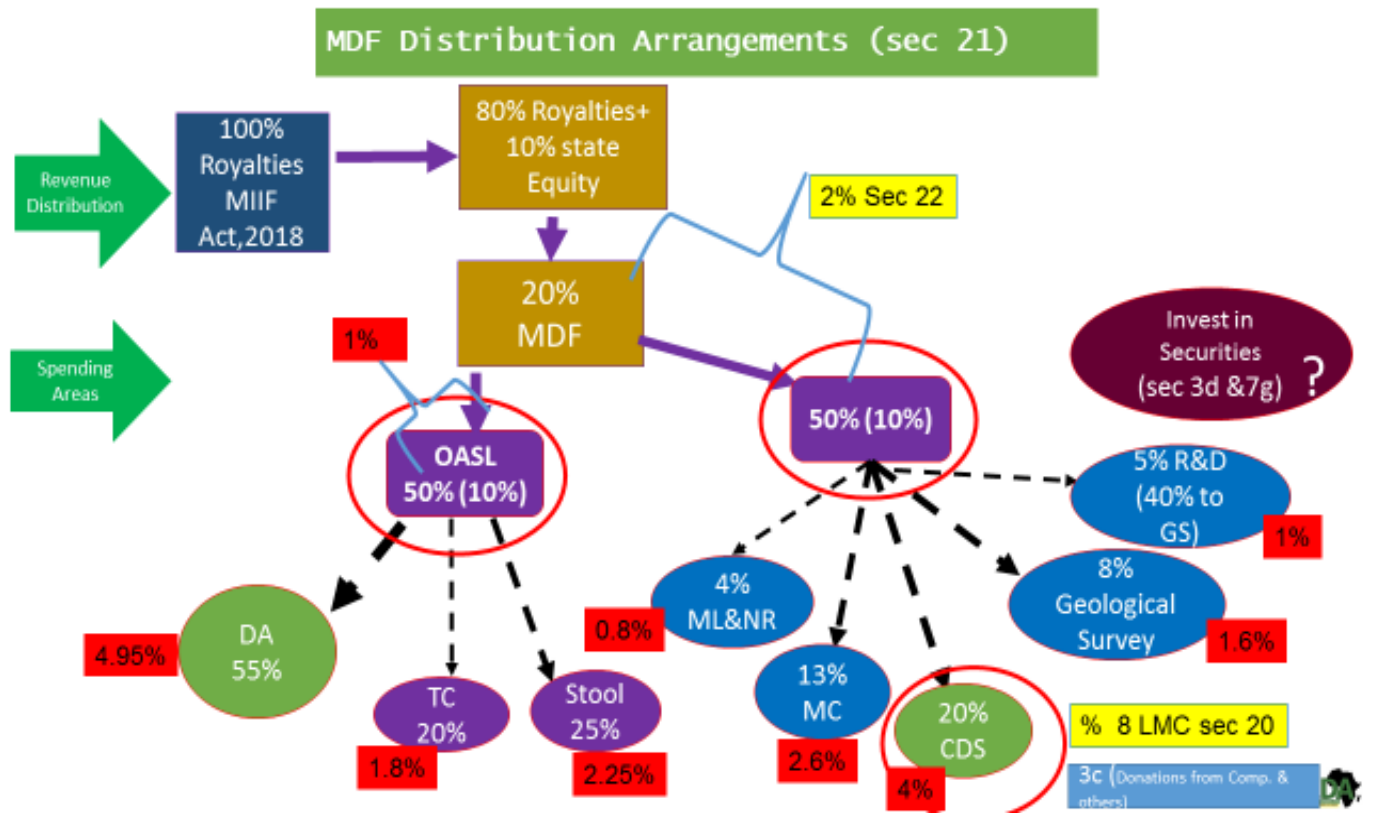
MDF Distribution Arrangements (sec 21)

Revenue Distribution

100% Royalties MIIF Act,2018

80% Royalties+ 10% state Equity

2% Sec 22

20% MDF

Spending Areas

1%

Invest in Securities (sec 3d &7g) ?

OASL 50% (10%)

50% (10%)

5% R&D (40% to GS)

1%

4% ML&NR

0.8%

8% Geological Survey

1.6%

DA 55%

4.95%

TC 20%

1.8%

Stool 25%

2.25%

13% MC

2.6%

20% CDS

4%

% 8 LMC sec 20

3c (Donations from Comp. & others)

DA